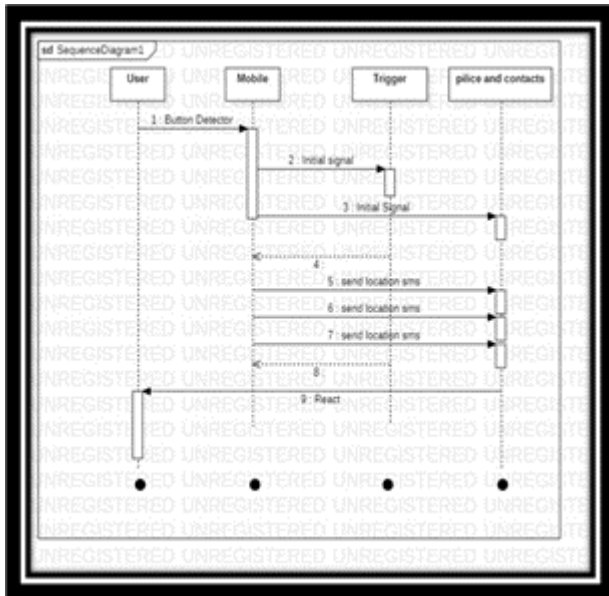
sd SequenceDiagram1

User

Mobile

Trigger

pilice and contacts

1 : Button Detector

2 : Initial signal

3 : Initial Signal

4 :

5 : send location sms

6 : send location sms

7 : send location sms

8 :

9 : React

UNREGISTERED UNREGISTERED UNREGISTERED UNREGISTERED